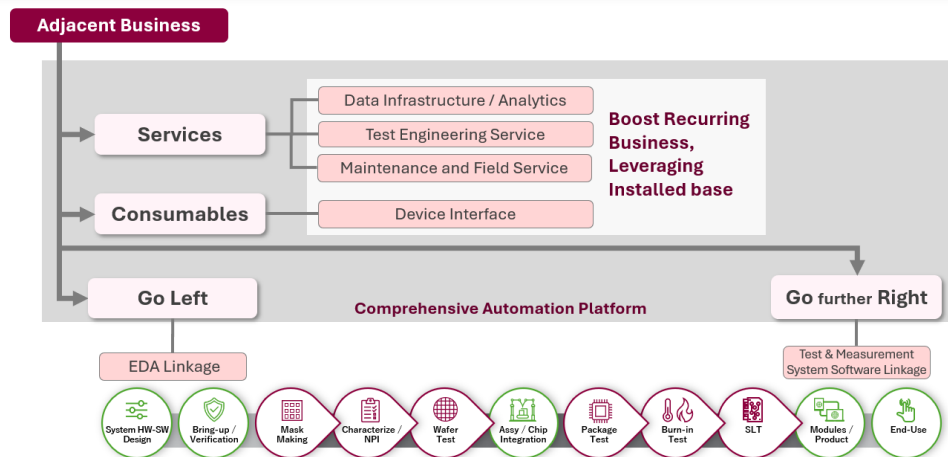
Adjacent Business

Services

Data Infrastructure / Analytics

Test Engineering Service

Maintenance and Field Service

Boost Recurring Business, Leveraging Installed base

Consumables

Device Interface

Go Left

Comprehensive Automation Platform

Go further Right

EDA Linkage

Test & Measurement System Software Linkage

System HW-SW Design

Bring-up / Verification

Mask Making

Characterize / NPI

Wafer Test

Assy / Chip Integration

Package Test

Burn-in Test

SLT

Modules / Product

End-Use